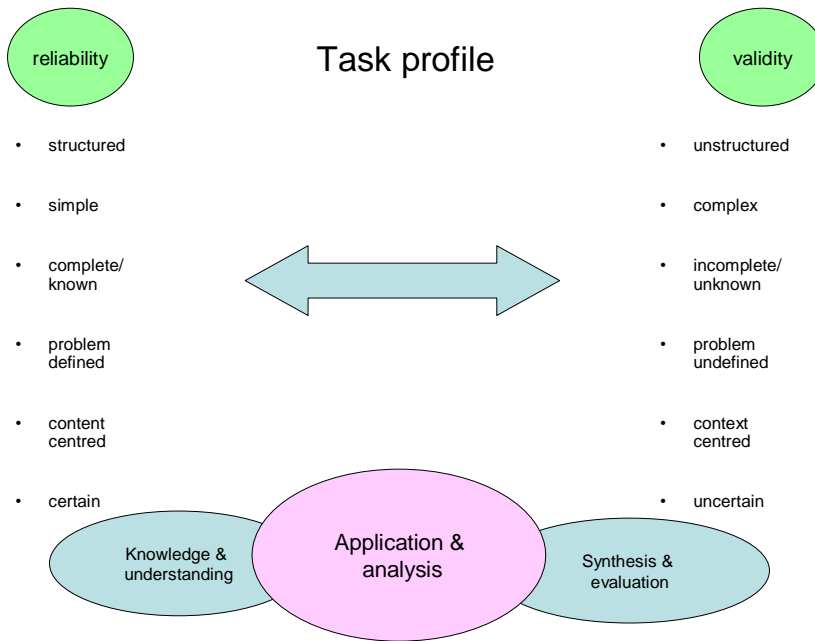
reliability

Task profile

validity

- structured
- simple
- complete/ known
- problem defined
- content centred
- certain

- unstructured
- complex
- incomplete/ unknown
- problem undefined
- context centred
- uncertain

Knowledge & understanding

Application & analysis

Synthesis & evaluation